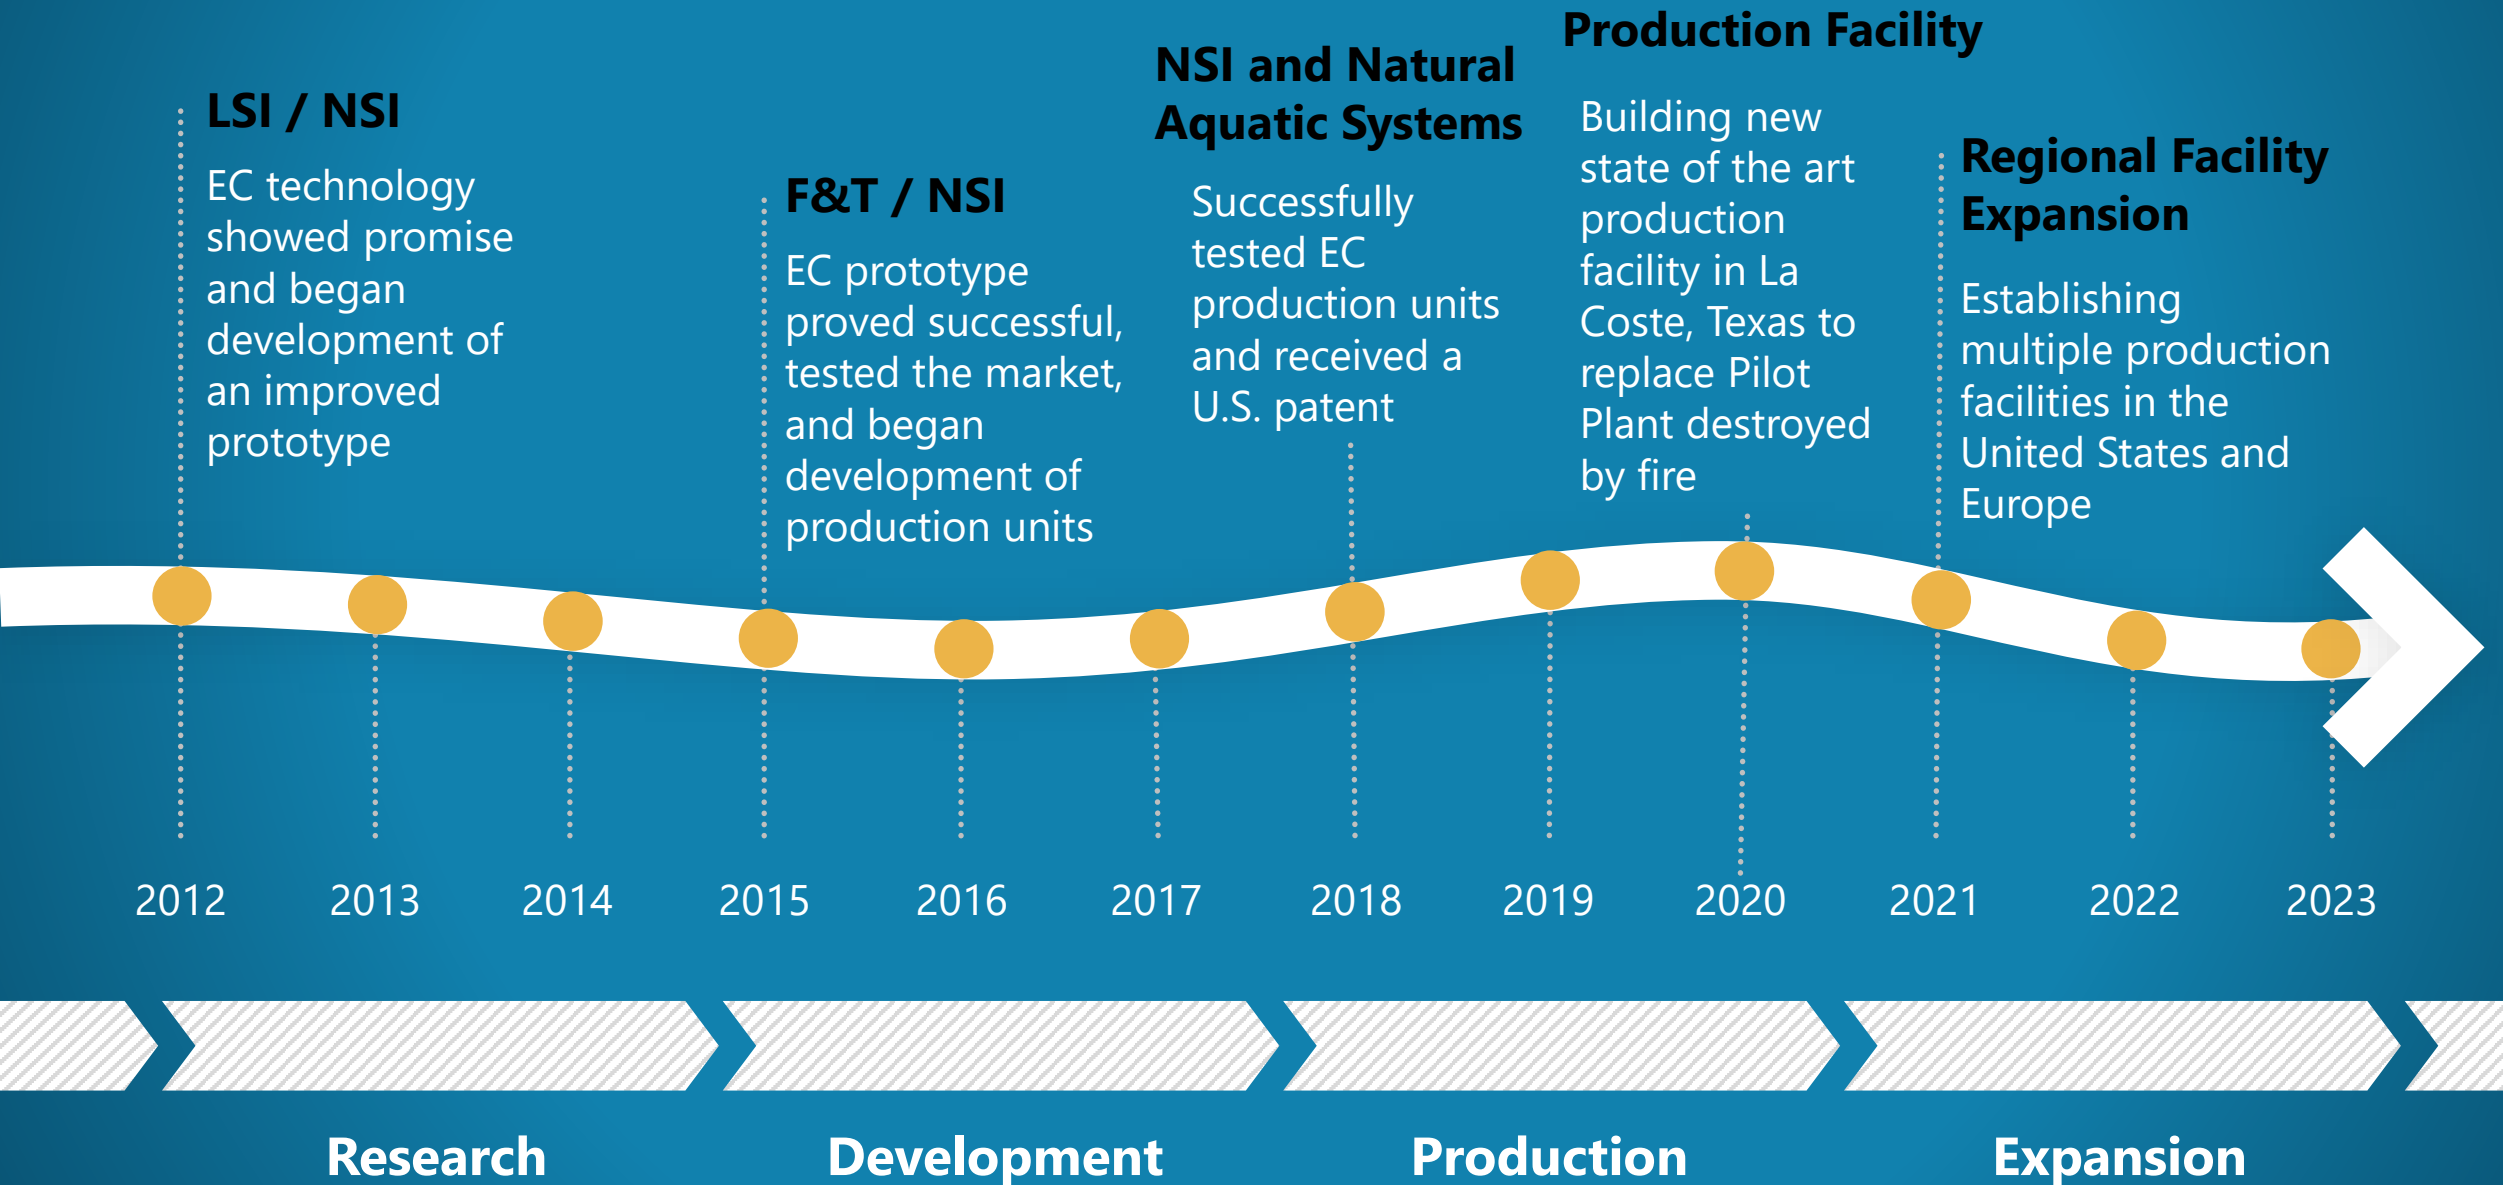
LSI / NSI

EC technology showed promise and began development of an improved prototype

F&T / NSI

EC prototype proved successful, tested the market, and began development of production units

NSI and Natural Aquatic Systems

Successfully tested EC production units and received a U.S. patent

Production Facility

Building new state of the art production facility in La Coste, Texas to replace Pilot Plant destroyed by fire

Regional Facility Expansion

Establishing multiple production facilities in the United States and Europe

2012 2013 2014 2015 2016 2017 2018 2019 2020 2021 2022 2023

Research

Development

Production

Expansion